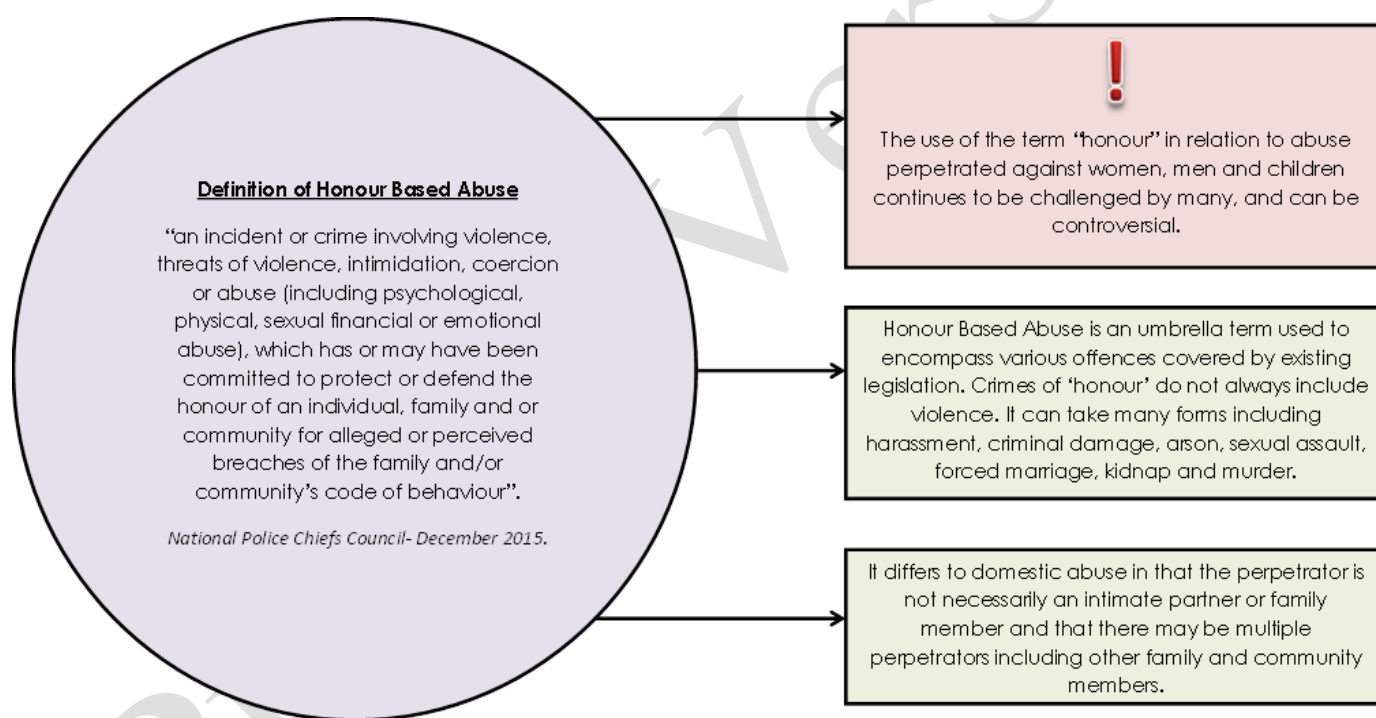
Definition of Honour Based Abuse

"an incident or crime involving violence, threats of violence, intimidation, coercion or abuse (including psychological, physical, sexual financial or emotional abuse), which has or may have been committed to protect or defend the honour of an individual, family and or community for alleged or perceived breaches of the family and/or community's code of behaviour".

National Police Chiefs Council- December 2015.

!

The use of the term "honour" in relation to abuse perpetrated against women, men and children continues to be challenged by many, and can be controversial.

Honour Based Abuse is an umbrella term used to encompass various offences covered by existing legislation. Crimes of 'honour' do not always include violence. It can take many forms including harassment, criminal damage, arson, sexual assault, forced marriage, kidnap and murder.

It differs to domestic abuse in that the perpetrator is not necessarily an intimate partner or family member and that there may be multiple perpetrators including other family and community members.